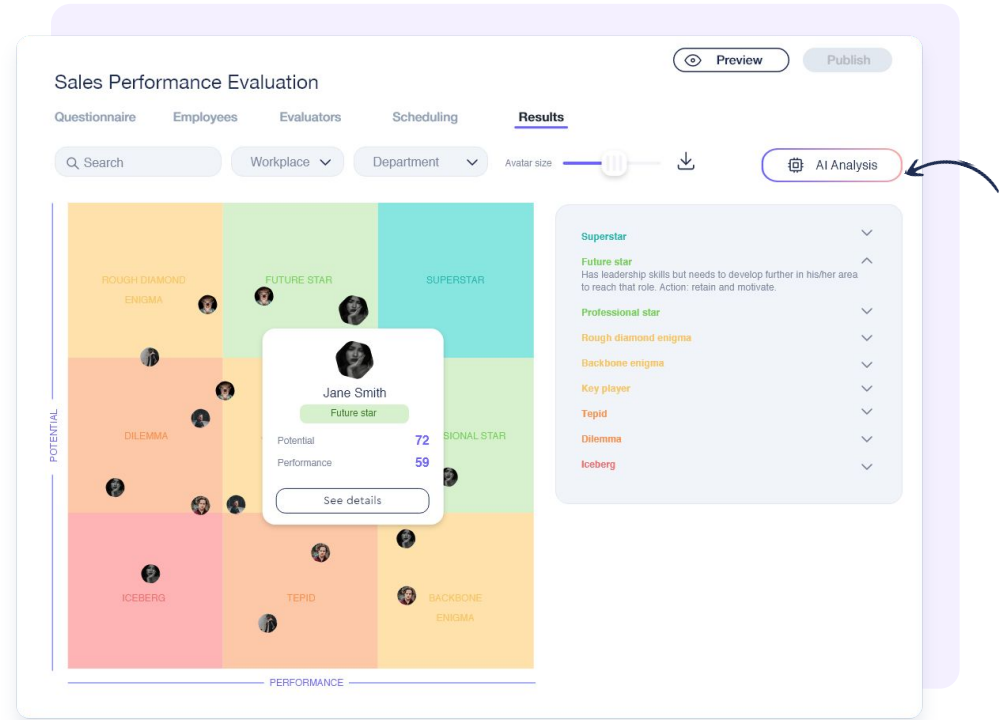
Preview

Publish

Sales Performance Evaluation

Questionnaire Employees Evaluators Scheduling Results

Search

Workplace

Department

Avatar size

AI Analysis

ROUGH DIAMOND ENIGMA

FUTURE STAR

SUPERSTAR

DILEMMA

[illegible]SIONAL STAR

ICEBERG

TEPID

BACKBONE ENIGMA

POTENTIAL

PERFORMANCE

Jane Smith

Future star

Potential 72

Performance 59

See details

Superstar

Future star

Has leadership skills but needs to develop further in his/her area to reach that role. Action: retain and motivate.

Professional star

Rough diamond enigma

Backbone enigma

Key player

Tepid

Dilemma

Iceberg